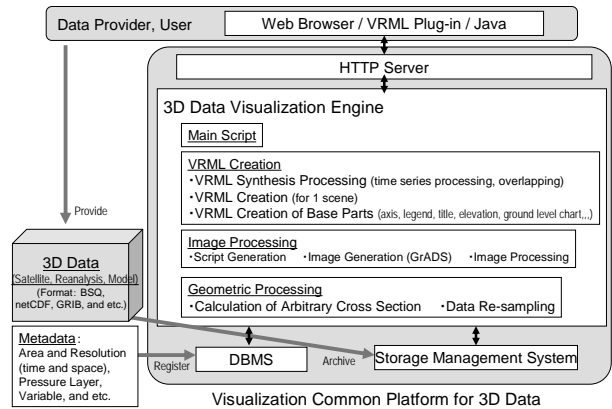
Data Provider, User

Web Browser / VRML Plug-in / Java

HTTP Server

3D Data Visualization Engine

Main Script

VRML Creation
・VRML Synthesis Processing (time series processing, overlapping)
・VRML Creation (for 1 scene)
・VRML Creation of Base Parts (axis, legend, title, elevation, ground level chart,,,)

Image Processing
・Script Generation ・Image Generation (GrADS) ・Image Processing

Geometric Processing
・Calculation of Arbitrary Cross Section ・Data Re-sampling

Provide

3D Data
(Satellite, Reanalysis, Model)
(Format: BSQ, netCDF, GRIB, and etc.)

Metadata:
Area and Resolution (time and space), Pressure Layer, Variable, and etc.

Register

DBMS

Archive

Storage Management System

Visualization Common Platform for 3D Data